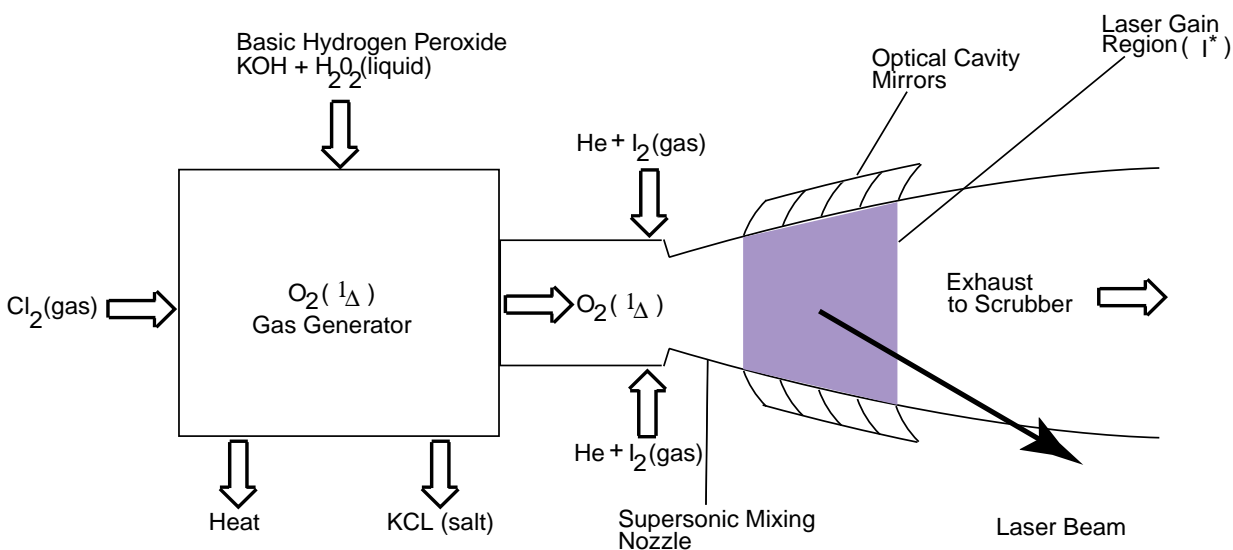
Basic Hydrogen Peroxide
KOH + $H_2 0_2$(liquid)

Laser Gain Region( $I^*$ )

Optical Cavity Mirrors

He + $I_2$(gas)

$Cl_2$(gas)

$O_2$( $^1\Delta$ )
Gas Generator

$O_2$( $^1\Delta$ )

Exhaust to Scrubber

He + $I_2$(gas)

Heat

KCL (salt)

Supersonic Mixing Nozzle

Laser Beam